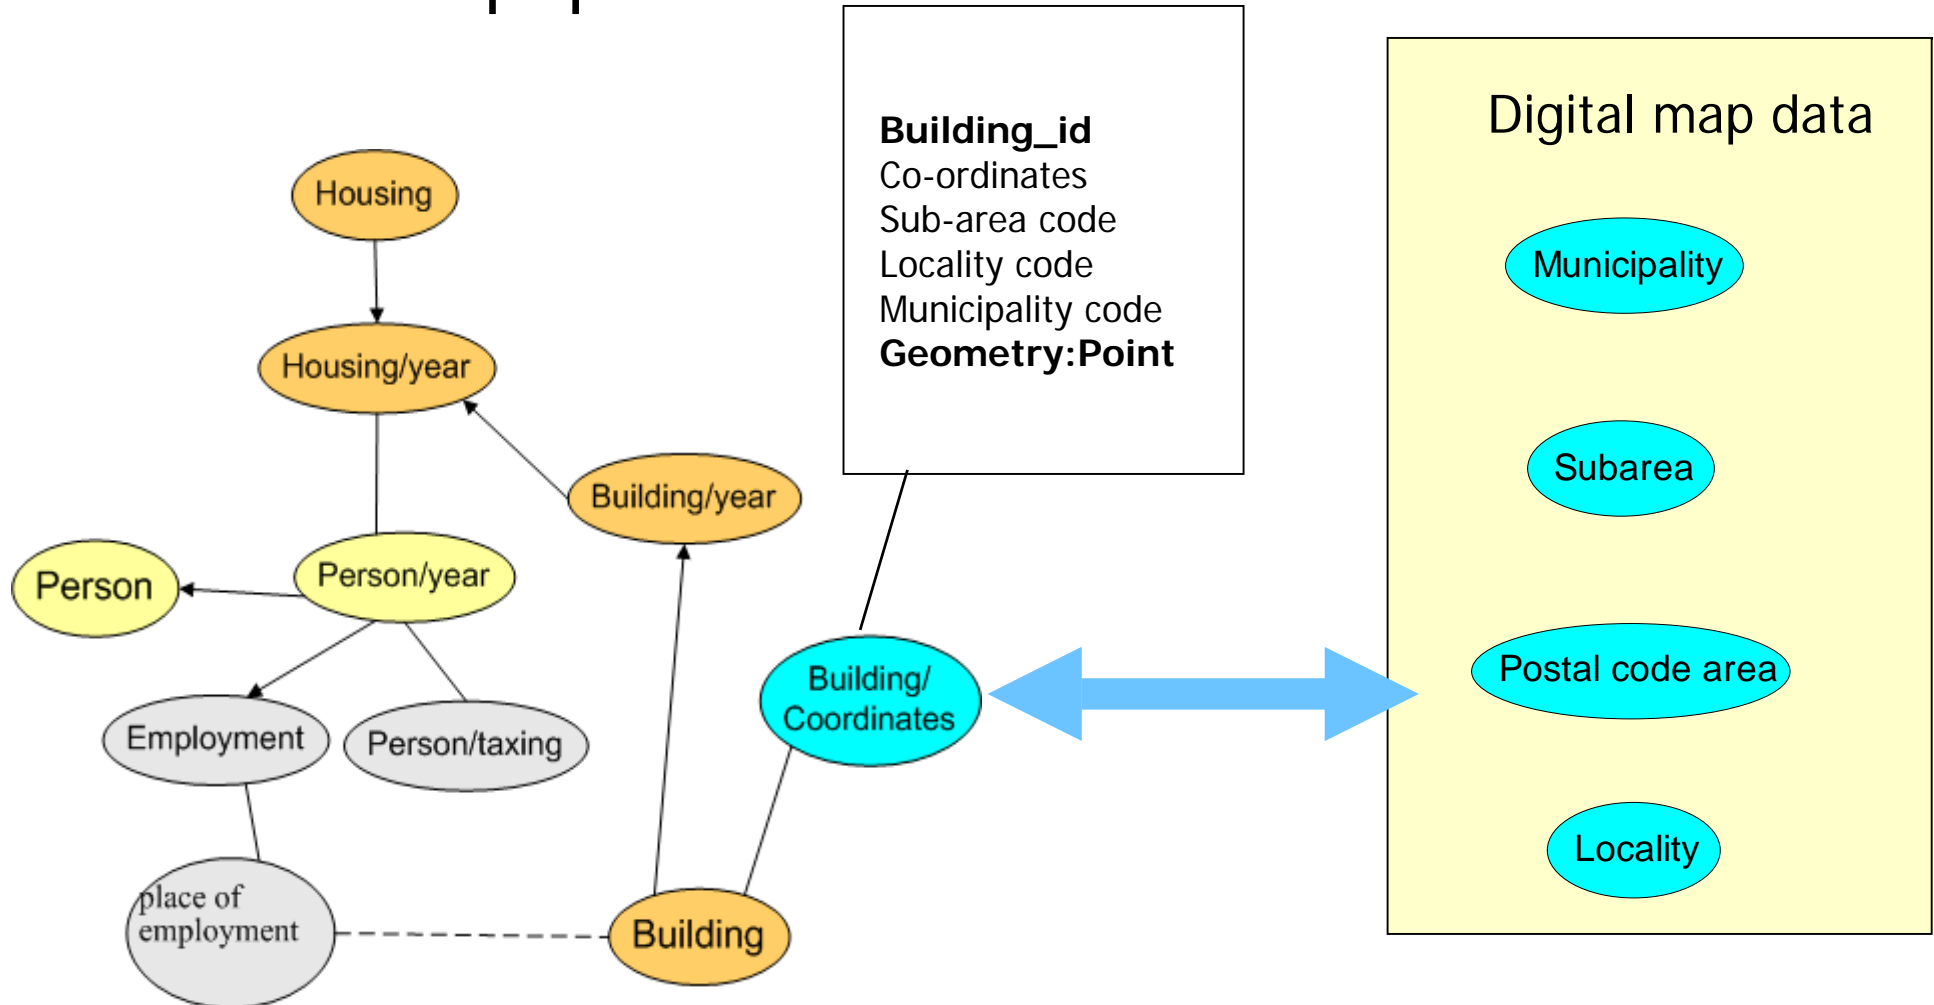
Housing

Housing/year

Building/year

Person

Person/year

Employment

Person/taxing

place of employment

Building

Building/ Coordinates

**Building_id**
Co-ordinates
Sub-area code
Locality code
Municipality code
**Geometry:Point**

Digital map data

Municipality

Subarea

Postal code area

Locality